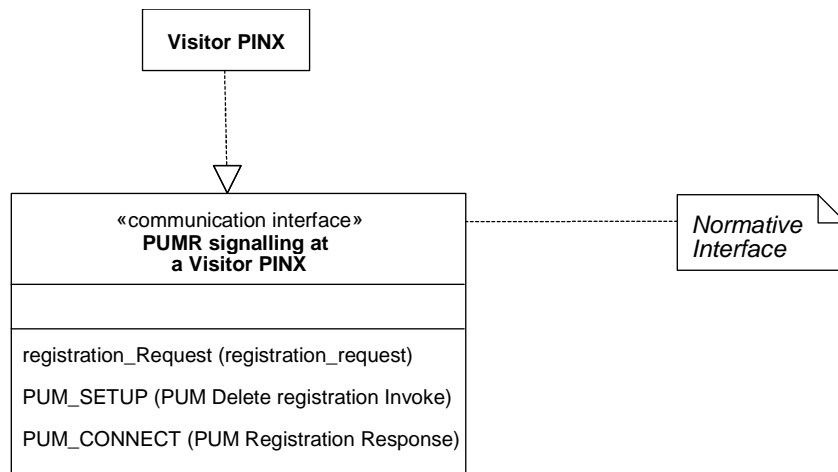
Visitor PINX

«communication interface»
PUMR signalling at a Visitor PINX

registration_Request (registration_request)

PUM_SETUP (PUM Delete registration Invoke)

PUM_CONNECT (PUM Registration Response)

Normative Interface